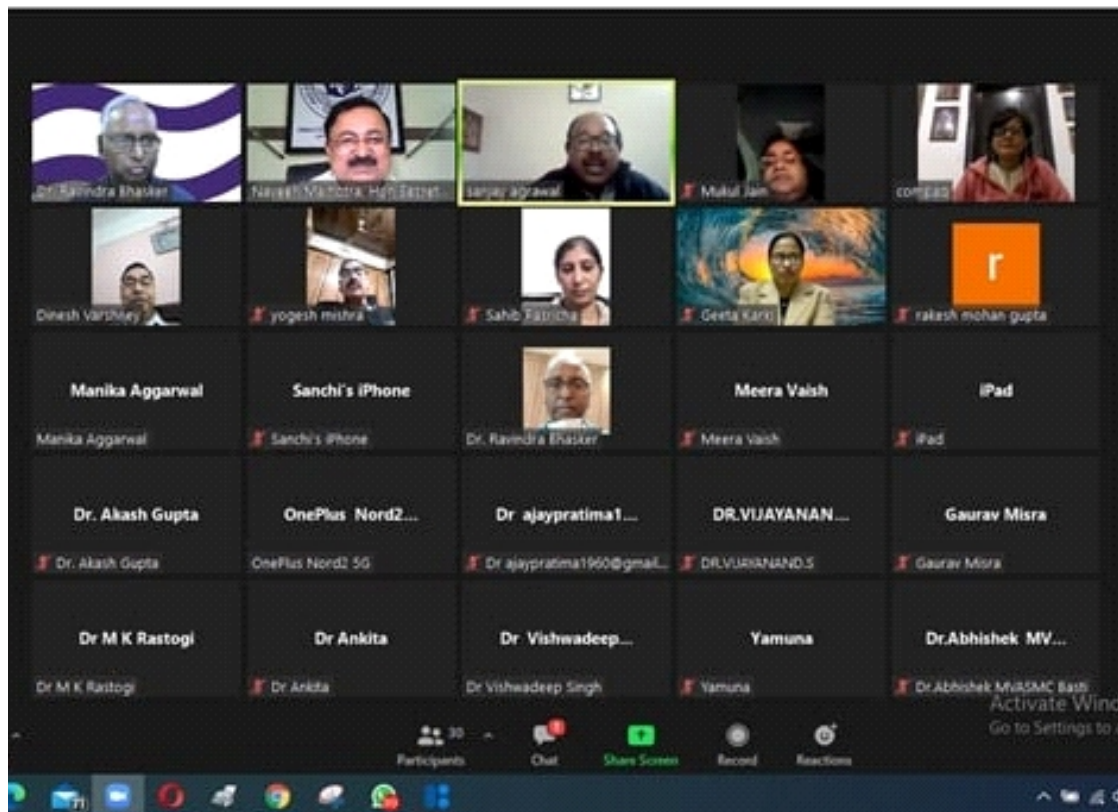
Dr. Ravindra Bhasker
Navneet Malhotra, Hon. Secret...
sanjay agrawal
Mukul Jain
compaq
Dinesh Varshney
yogesh mishra
Sahib Fatricha
Geeta Karki
r
rakesh mohan gupta

Manika Aggarwal
Manika Aggarwal
Sanchi's iPhone
Sanchi's iPhone
Dr. Ravindra Bhasker
Meera Vaish
Meera Vaish
iPad
iPad

Dr. Akash Gupta
Dr. Akash Gupta
OnePlus Nord2...
OnePlus Nord2 5G
Dr ajaypratima1...
Dr ajaypratima1960@gmail...
DR.VIJAYANAN...
DR.VIJAYANAND.S
Gaurav Misra
Gaurav Misra

Dr M K Rastogi
Dr M K Rastogi
Dr Ankita
Dr Ankita
Dr Vishwadeep...
Dr Vishwadeep Singh
Yamuna
Yamuna
Dr.Abhishek MV...
Dr.Abhishek MVASMC Basti

Activate Wind
Go to Settings to a

30
Participants
Chat
Share Screen
Record
Reactions